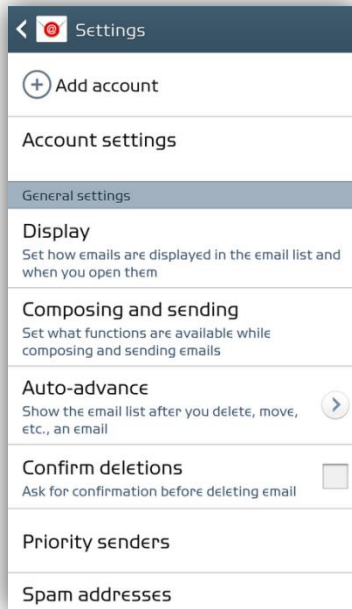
Settings

Add account

Account settings

General settings

Display
Set how emails are displayed in the email list and when you open them

Composing and sending
Set what functions are available while composing and sending emails

Auto-advance
Show the email list after you delete, move, etc., an email

Confirm deletions
Ask for confirmation before deleting email

Priority senders

Spam addresses